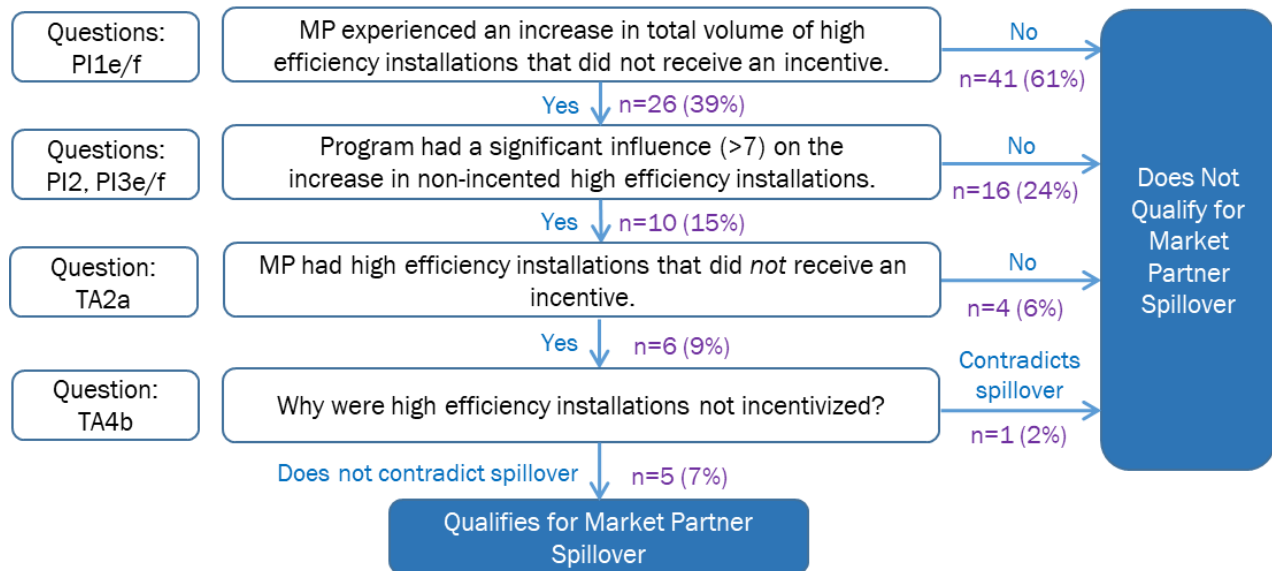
Questions: PI1e/f

MP experienced an increase in total volume of high efficiency installations that did not receive an incentive.

No

n=41 (61%)

Yes

n=26 (39%)

Questions: PI2, PI3e/f

Program had a significant influence (>7) on the increase in non-incented high efficiency installations.

No

n=16 (24%)

Yes

n=10 (15%)

Question: TA2a

MP had high efficiency installations that did *not* receive an incentive.

No

n=4 (6%)

Yes

n=6 (9%)

Question: TA4b

Why were high efficiency installations not incentivized?

Contradicts spillover

n=1 (2%)

Does Not Qualify for Market Partner Spillover

Does not contradict spillover

n=5 (7%)

Qualifies for Market Partner Spillover